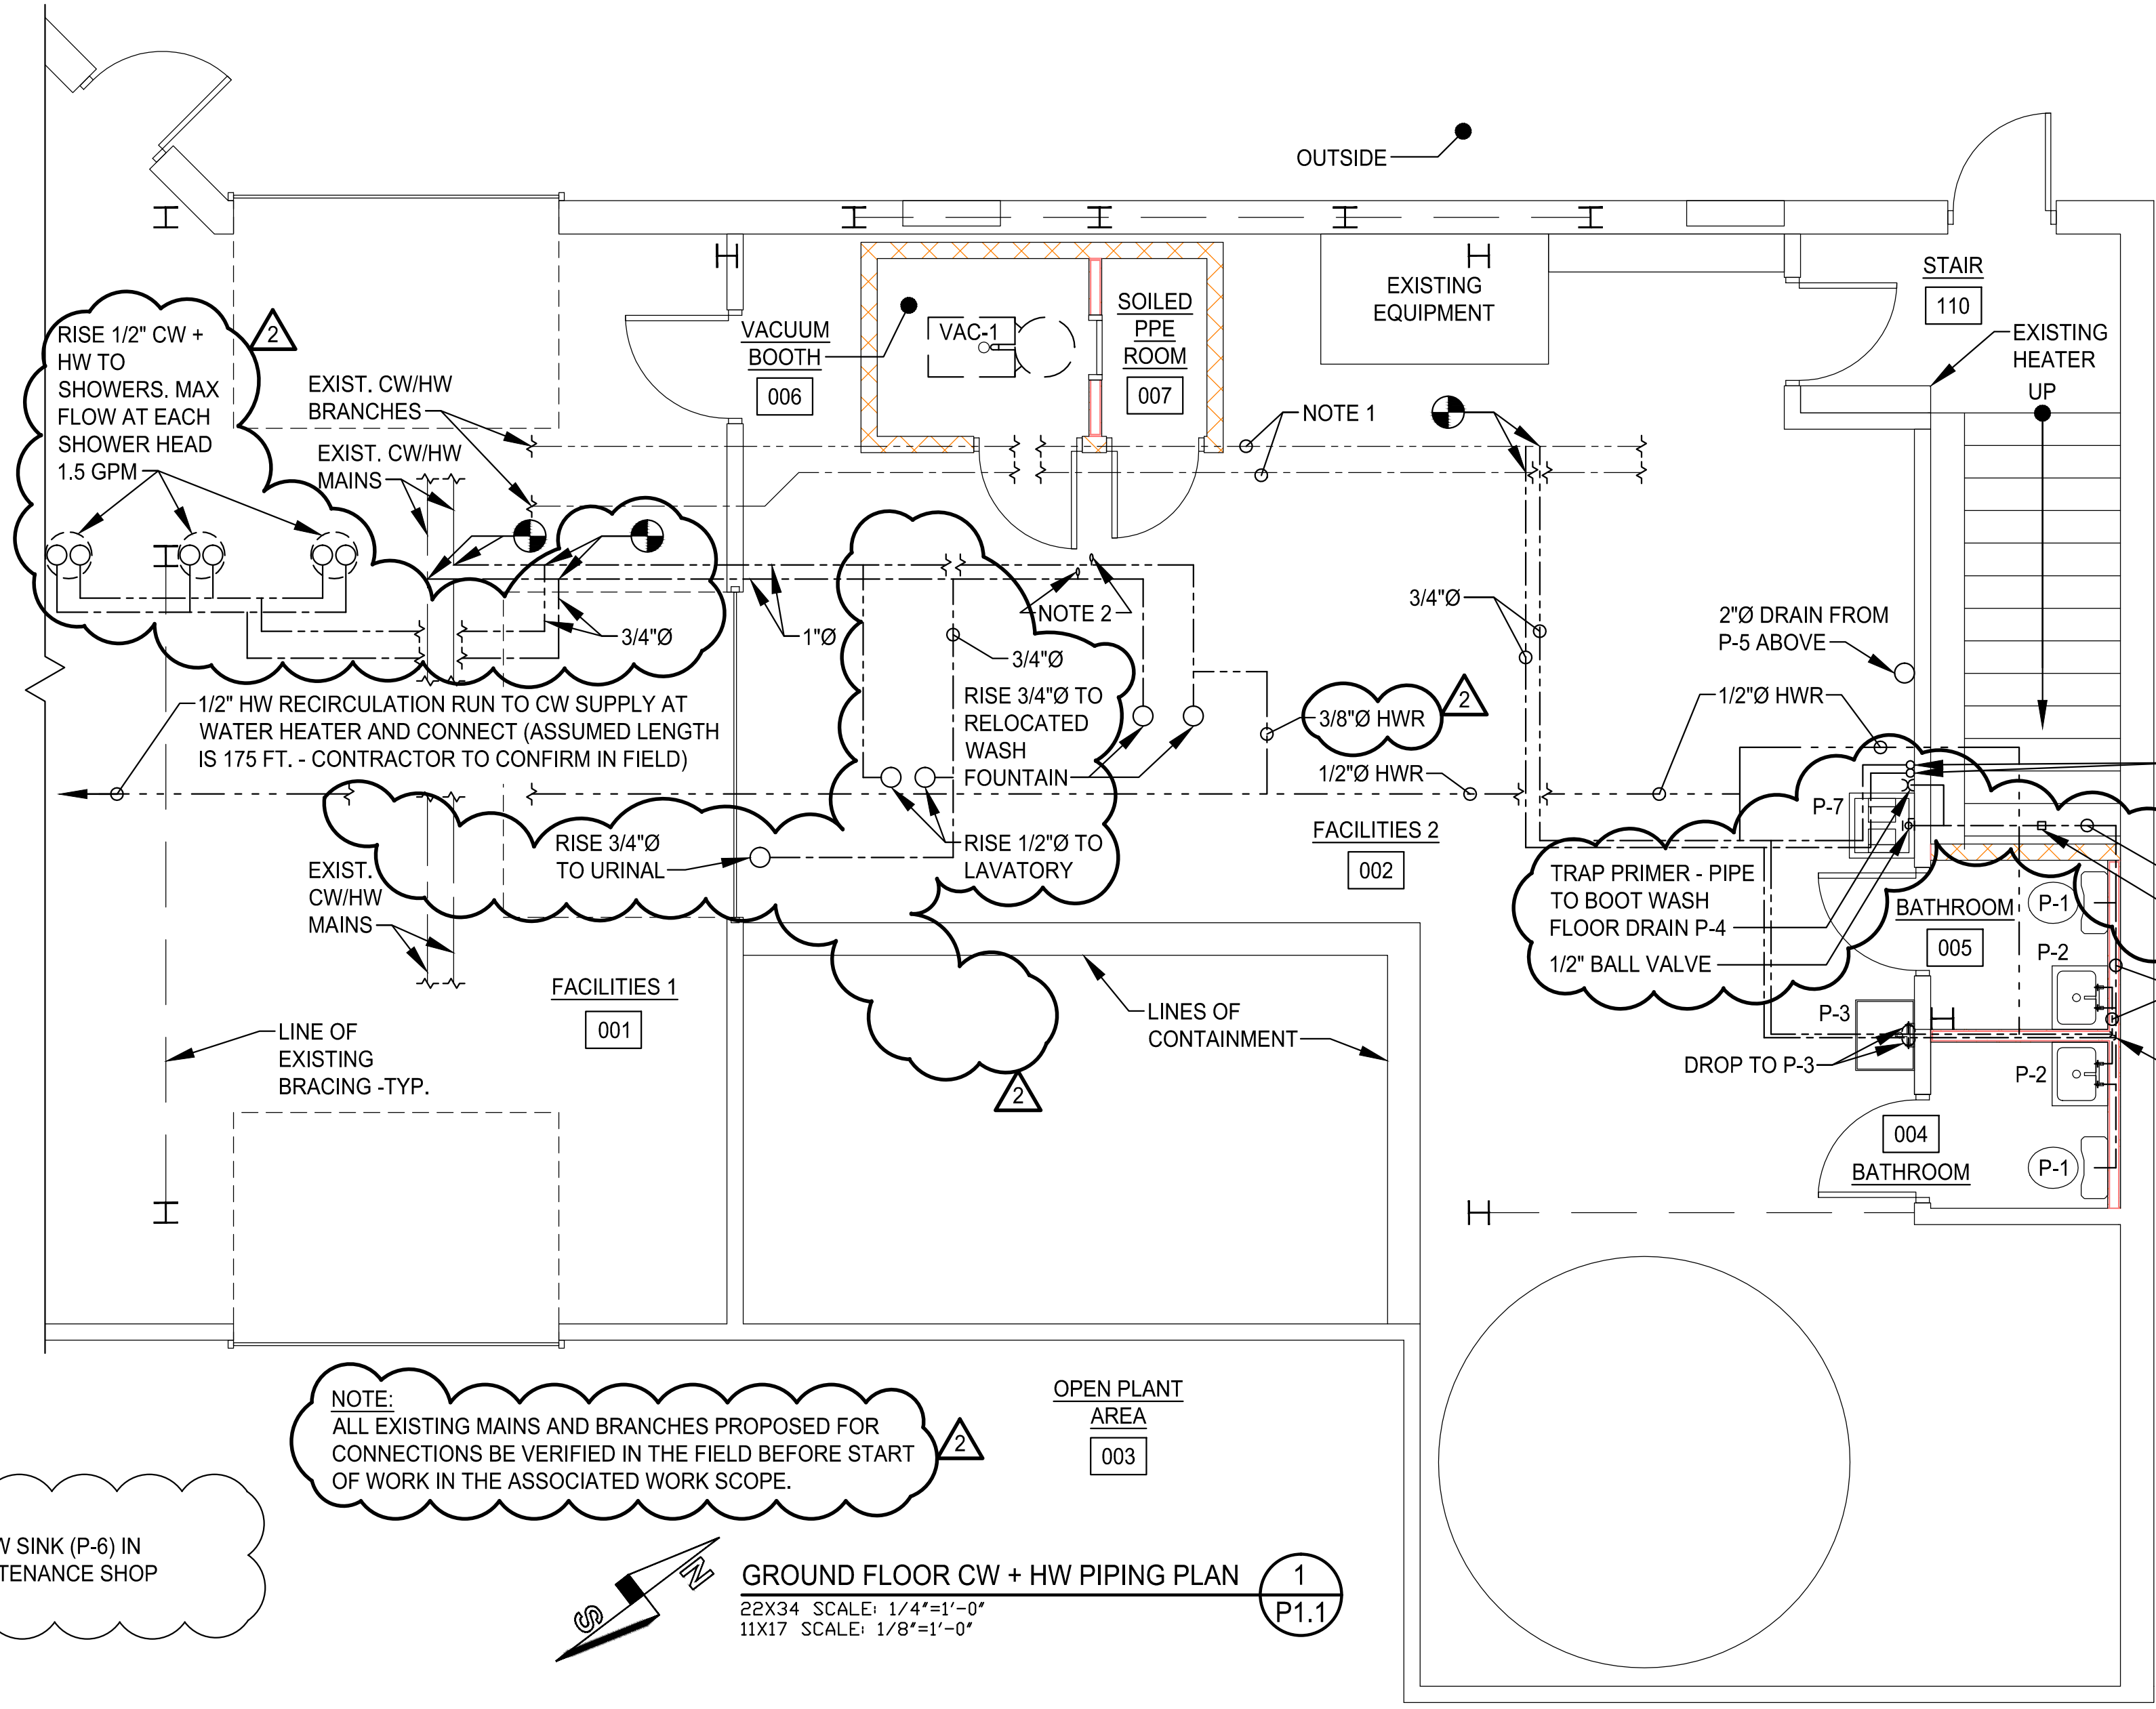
OUTSIDE

RISE 1/2" CW + HW TO SHOWERS. MAX FLOW AT EACH SHOWER HEAD 1.5 GPM

2

EXIST. CW/HW BRANCHES

EXIST. CW/HW MAINS

VACUUM BOOTH

006

VAC-1

SOILED PPE ROOM

007

EXISTING EQUIPMENT

STAIR

110

EXISTING HEATER

UP

NOTE 1

3/4"Ø

1"Ø

NOTE 2

3/4"Ø

RISE 3/4"Ø TO RELOCATED WASH FOUNTAIN

3/4"Ø

2"Ø DRAIN FROM P-5 ABOVE

1/2"Ø HWR

3/8"Ø HWR

2

1/2"Ø HWR

1/2" HW RECIRCULATION RUN TO CW SUPPLY AT WATER HEATER AND CONNECT (ASSUMED LENGTH IS 175 FT. - CONTRACTOR TO CONFIRM IN FIELD)

RISE 3/4"Ø TO URINAL

RISE 1/2"Ø TO LAVATORY

FACILITIES 2

002

P-7

TRAP PRIMER - PIPE TO BOOT WASH FLOOR DRAIN P-4

1/2" BALL VALVE

BATHROOM

005

P-1

P-2

EXIST. CW/HW MAINS

FACILITIES 1

001

LINES OF CONTAINMENT

P-3

DROP TO P-3

P-2

LINE OF EXISTING BRACING -TYP.

2

004

BATHROOM

P-1

NOTE:
ALL EXISTING MAINS AND BRANCHES PROPOSED FOR CONNECTIONS BE VERIFIED IN THE FIELD BEFORE START OF WORK IN THE ASSOCIATED WORK SCOPE.

2

OPEN PLANT AREA

003

V SINK (P-6) IN
TENANCE SHOP

S N

GROUND FLOOR CW + HW PIPING PLAN

1

P1.1

22X34 SCALE: 1/4"=1'-0"
11X17 SCALE: 1/8"=1'-0"